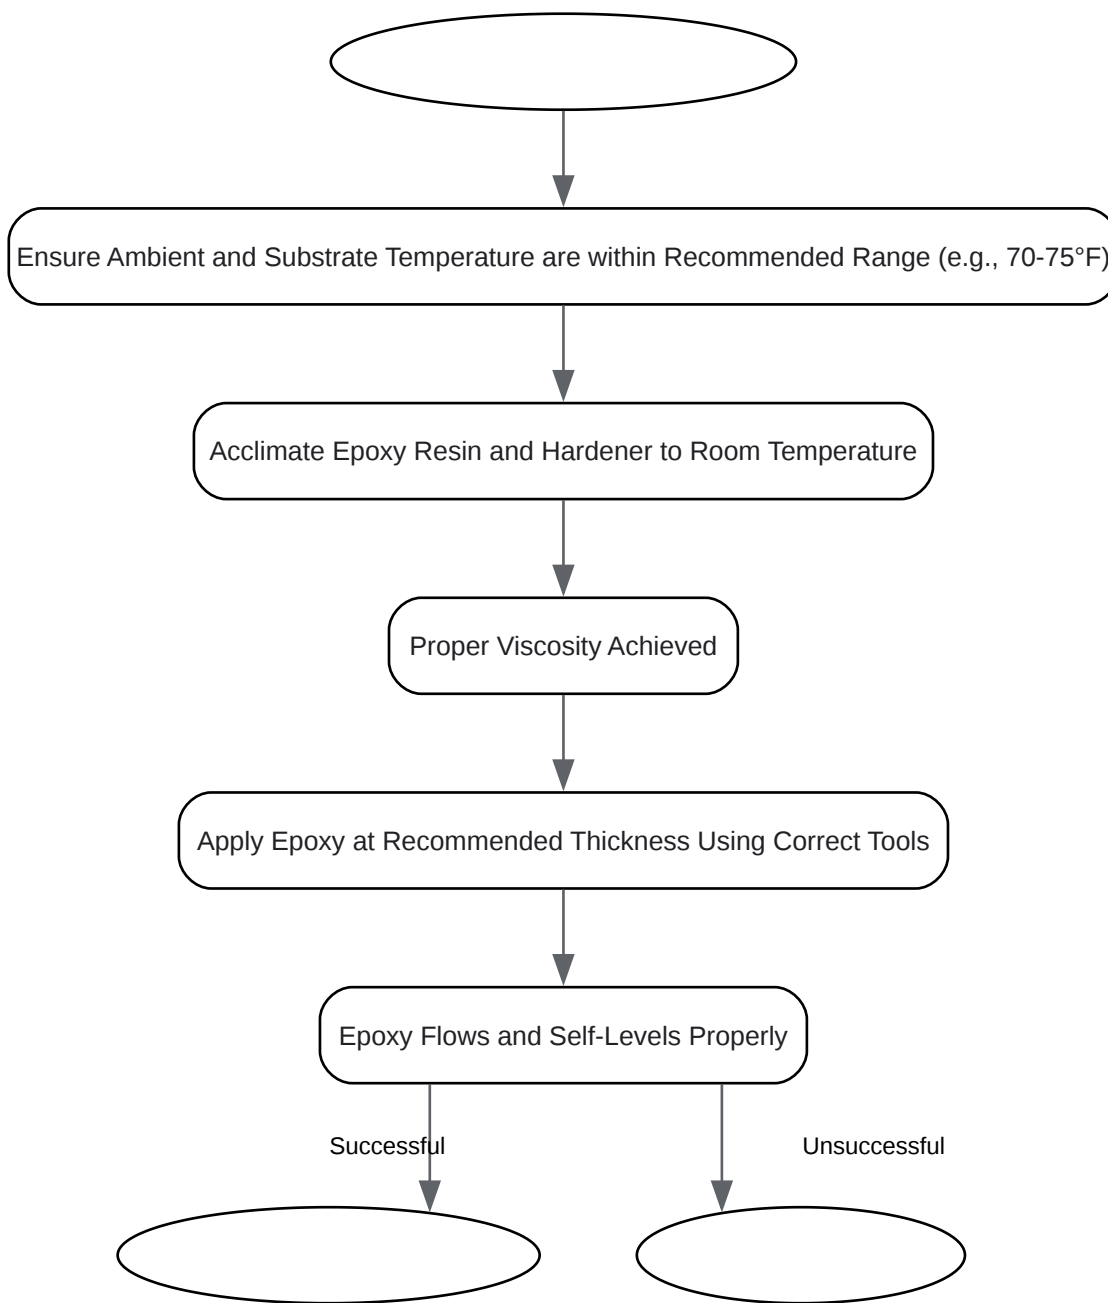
Ensure Ambient and Substrate Temperature are within Recommended Range (e.g., 70-75°F)

Acclimate Epoxy Resin and Hardener to Room Temperature

Proper Viscosity Achieved

Apply Epoxy at Recommended Thickness Using Correct Tools

Epoxy Flows and Self-Levels Properly

Successful

Unsuccessful